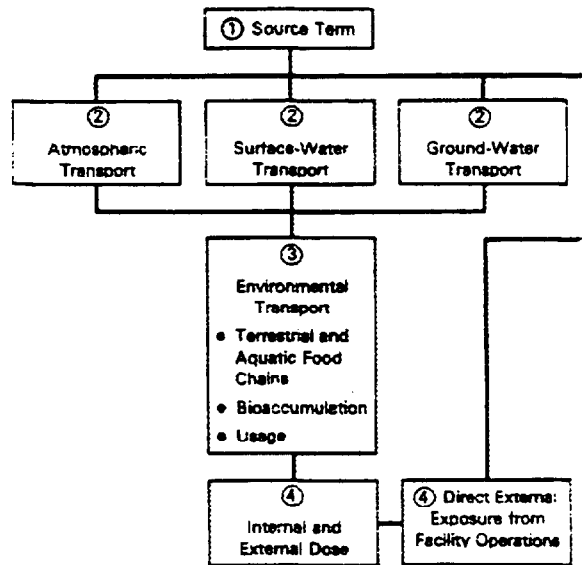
① Source Term

②
Atmospheric Transport

②
Surface-Water Transport

②
Ground-Water Transport

③
Environmental Transport
• Terrestrial and Aquatic Food Chains
• Bioaccumulation
• Usage

④
Internal and External Dose

④ Direct External Exposure from Facility Operations